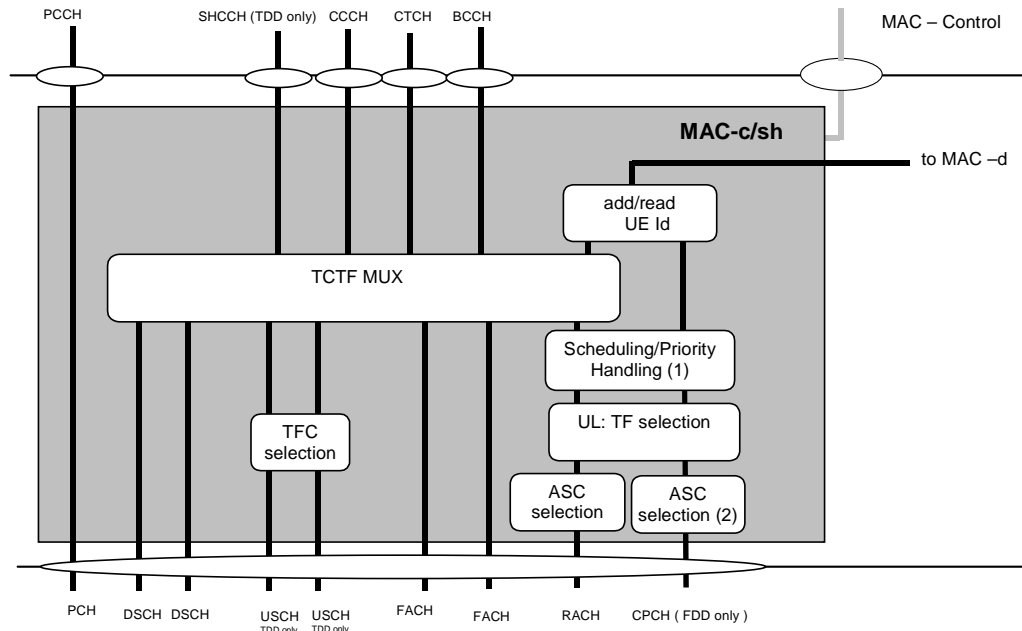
PCCH SHCCH (TDD only) CCCH CTCH BCCH

MAC – Control

MAC-c/sh

to MAC –d

add/read UE Id

TCTF MUX

Scheduling/Priority Handling (1)

UL: TF selection

TFC selection

ASC selection

ASC selection (2)

PCH DSCH DSCH USCH TDD only USCH TDD only FACH FACH RACH CPCH ( FDD only )